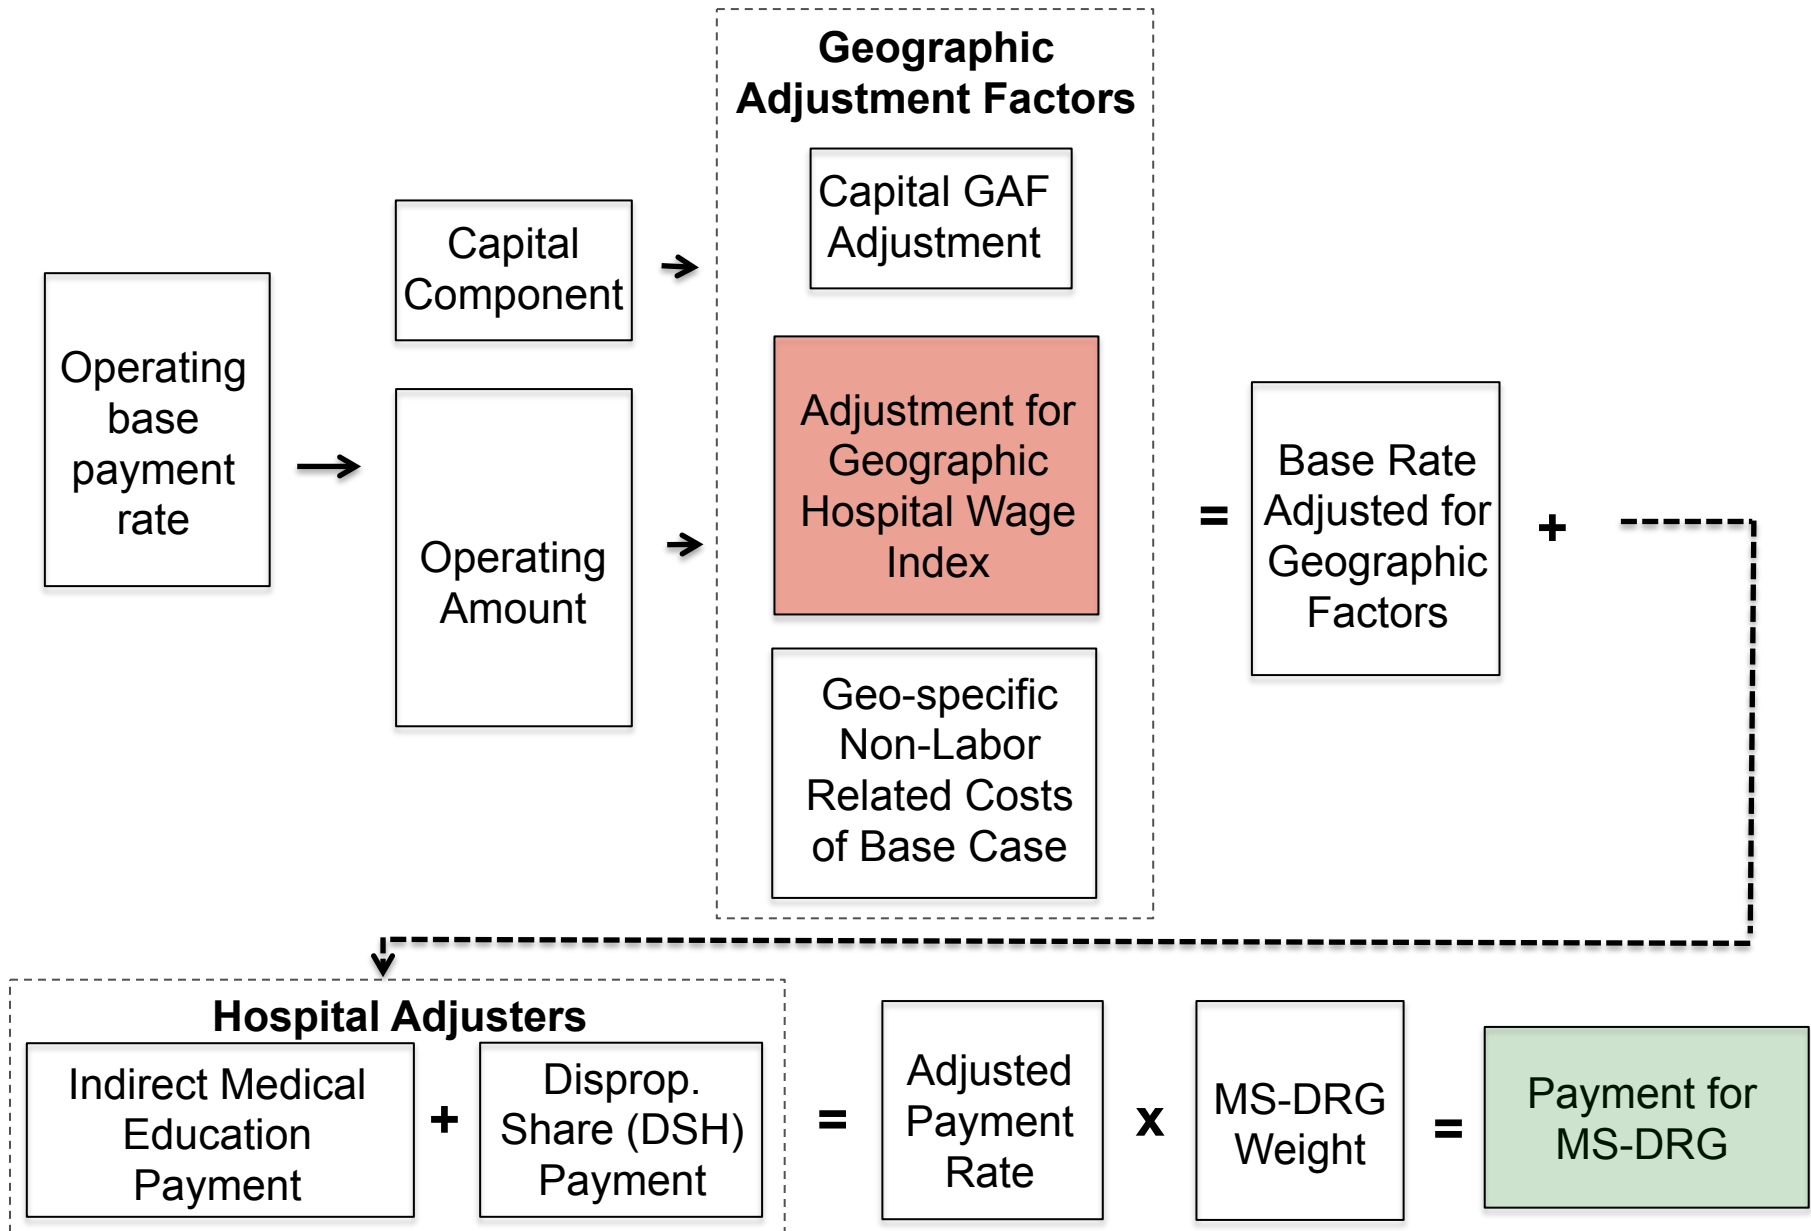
Geographic Adjustment Factors

Operating base payment rate

Capital Component

Operating Amount

Capital GAF Adjustment

Adjustment for Geographic Hospital Wage Index

Geo-specific Non-Labor Related Costs of Base Case

=

Base Rate Adjusted for Geographic Factors

+

Hospital Adjusters

Indirect Medical Education Payment

+

Disprop. Share (DSH) Payment

=

Adjusted Payment Rate

x

MS-DRG Weight

=

Payment for MS-DRG